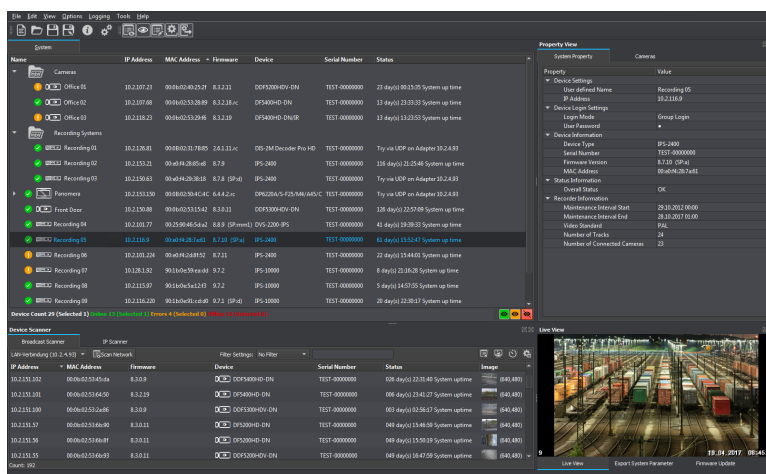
File Edit View Options Logging Tools Help

System

| Name | IP Address | MAC Address | Firmware | Device | Serial Number | Status |
|---|---|---|---|---|---|---|
| Cameras | | | | | | |
| Office 01 | 10.2.107.23 | 00:0b:02:40:25:2f | 8.3.2.11 | DDF5200HDV-DN | TEST-00000000 | 23 day(s) 00:15:35 System up time |
| Office 02 | 10.2.107.68 | 00:0b:02:53:28:89 | 8.3.2.18.rc | DF5400HD-DN | TEST-00000000 | 13 day(s) 23:35:33 System up time |
| Office 03 | 10.2.118.23 | 00:0b:02:53:29:f6 | 8.3.2.19 | DF5400HD-DN/IR | TEST-00000000 | 13 day(s) 13:23:53 System up time |
| Recording Systems | | | | | | |
| Recording 01 | 10.2.126.81 | 00:0b:02:31:78:65 | 2.6.1.11.rc | DIS-2M Decoder Pro HD | TEST-00000000 | Try via UDP on Adapter 10.2.4.93 |
| Recording 02 | 10.2.153.21 | 00:e0:f4:28:85:e8 | 8.7.8 | IPS-2400 | TEST-00000000 | 116 day(s) 21:25:48 System up time |
| Recording 03 | 10.2.150.63 | 00:e0:f4:28:38:18 | 8.7.8 (SP:d) | IPS-2400 | TEST-00000000 | Try via UDP on Adapter 10.2.4.93 |
| Panomera | 10.2.153.150 | 00:0b:02:50:4C:4C | 6.4.4.2.rc | DP6228A/S-F25/M4/A45/C | TEST-00000000 | Try via UDP on Adapter 10.2.4.93 |
| Front Door | 10.2.150.88 | 00:0b:02:53:15:42 | 8.3.0.11 | DDF5300HDV-DN | TEST-00000000 | 126 day(s) 22:57:09 System up time |
| Recording 04 | 10.2.101.77 | 00:25:90:46:5d:a2 | 8.8.9 (SP:mm1) | DVS-2200-IPS | TEST-00000000 | 41 day(s) 19:39:33 System up time |
| Recording 05 | 10.2.116.9 | 00:e0:f4:26:7a:61 | 8.7.10 (SP:a) | IPS-2400 | TEST-00000000 | 61 day(s) 15:52:47 System up time |
| Recording 06 | 10.2.101.224 | 00:e0:f4:2d:8f:52 | 8.7.11 | IPS-2400 | TEST-00000000 | 22 day(s) 15:44:01 System up time |
| Recording 07 | 10.128.1.92 | 90:1b:0e:59:ea:dd | 9.7.2 | IPS-10000 | TEST-00000000 | 8 day(s) 21:16:28 System up time |
| Recording 08 | 10.2.115.97 | 90:1b:0e:5a:12:f3 | 9.7.2 | IPS-10000 | TEST-00000000 | 5 day(s) 14:57:55 System up time |
| Recording 09 | 10.2.116.220 | 90:1b:0e:91:cd:d0 | 9.7.1 (SP:d) | IPS-10000 | TEST-00000000 | 20 day(s) 22:38:17 System up time |

Device Count 29 (Selected 1) Online 13 (Selected 1) Errors 4 (Selected 0) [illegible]

Property View
System Property Cameras

| Property | Value |
|---|---|
| Device Settings | |
| User defined Name | Recording 05 |
| IP Address | 10.2.116.9 |
| Device Login Settings | |
| Login Mode | Group Login |
| User Password | • |
| Device Information | |
| Device Type | IPS-2400 |
| Serial Number | TEST-00000000 |
| Firmware Version | 8.7.10 (SP:a) |
| MAC Address | 00:e0:f4:26:7a:61 |
| Status Information | |
| Overall Status | OK |
| Recorder Information | |
| Maintenance Interval Start | 29.10.2012 00:00 |
| Maintenance Interval End | 28.10.2017 01:00 |
| Video Standard | PAL |
| Number of Tracks | 24 |
| Number of Connected Cameras | 23 |

Device Scanner
Broadcast Scanner IP Scanner
LAN-Verbindung (10.2.4.93) Scan Network Filter Settings: No Filter

| IP Address | MAC Address | Firmware | Device | Serial Number | Status | Image |
|---|---|---|---|---|---|---|
| 10.2.151.102 | 00:0b:02:53:45:da | 8.3.0.9 | DDF5400HD-DN | TEST-00000000 | 026 day(s) 22:31:40 System uptime | (640,480) |
| 10.2.151.101 | 00:0b:02:53:64:50 | 8.3.2.19 | DF5400HD-DN | TEST-00000000 | 006 day(s) 23:41:27 System uptime | (640,480) |
| 10.2.151.100 | 00:0b:02:53:2a:86 | 8.3.0.9 | DDF5300HDV-DN | TEST-00000000 | 003 day(s) 02:56:17 System uptime | (640,480) |
| 10.2.151.57 | 00:0b:02:53:6b:90 | 8.3.0.11 | DDF5200HD-DN | TEST-00000000 | 049 day(s) 15:46:58 System uptime | (640,480) |
| 10.2.151.56 | 00:0b:02:53:6b:8f | 8.3.0.11 | DDF5200HD-DN | TEST-00000000 | 049 day(s) 15:50:19 System uptime | (640,480) |
| 10.2.151.55 | 00:0b:02:53:6b:93 | 8.3.0.11 | DDF5200HD-DN | TEST-00000000 | 049 day(s) 16:47:59 System uptime | (640,480) |

Count: 392

Live View
19.04.2017 08:45
Live View Export System Parameter Firmware Update